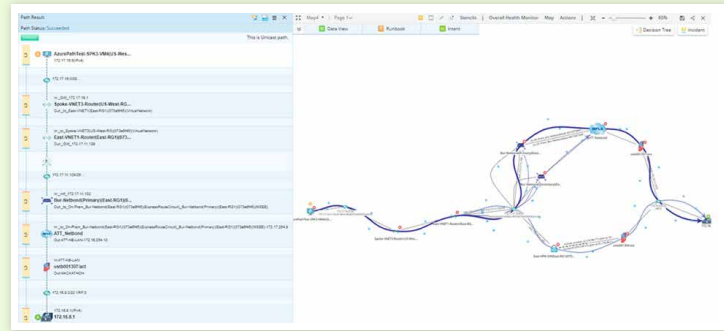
Path Result

Path Status: Succeeded

This is Unicast path.

AzurePathTest-SPK3-VM4(US-Wes...

172.17.16.0

Spoke-VNET3-Router(US-West-RG...

East-VNET1-Router(East-RG1(07...

172.17.11.128

Bar-NetBond(Primary)(East-RG1(0...

ATT_NetBond

sebdt01307act

172.16.0.1

Map4 | Page 1

Stencils | Overall Health Monitor | Map | Actions | 60%

Data View | Runbook | Intent

Decision Tree | Incident